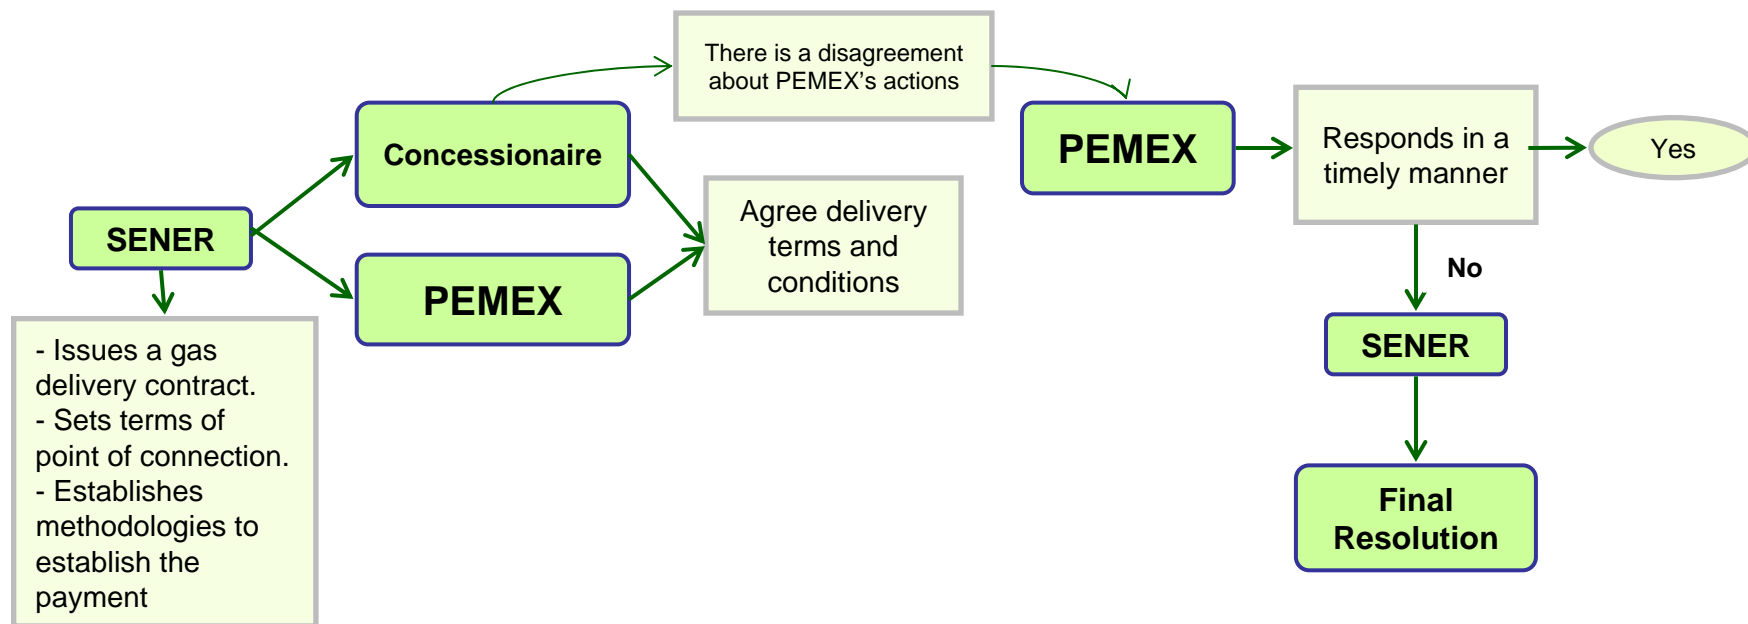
SENER

- Issues a gas delivery contract.
- Sets terms of point of connection.
- Establishes methodologies to establish the payment

Concessionaire

PEMEX

There is a disagreement about PEMEX's actions

Agree delivery terms and conditions

PEMEX

Responds in a timely manner

Yes

No

SENER

Final Resolution